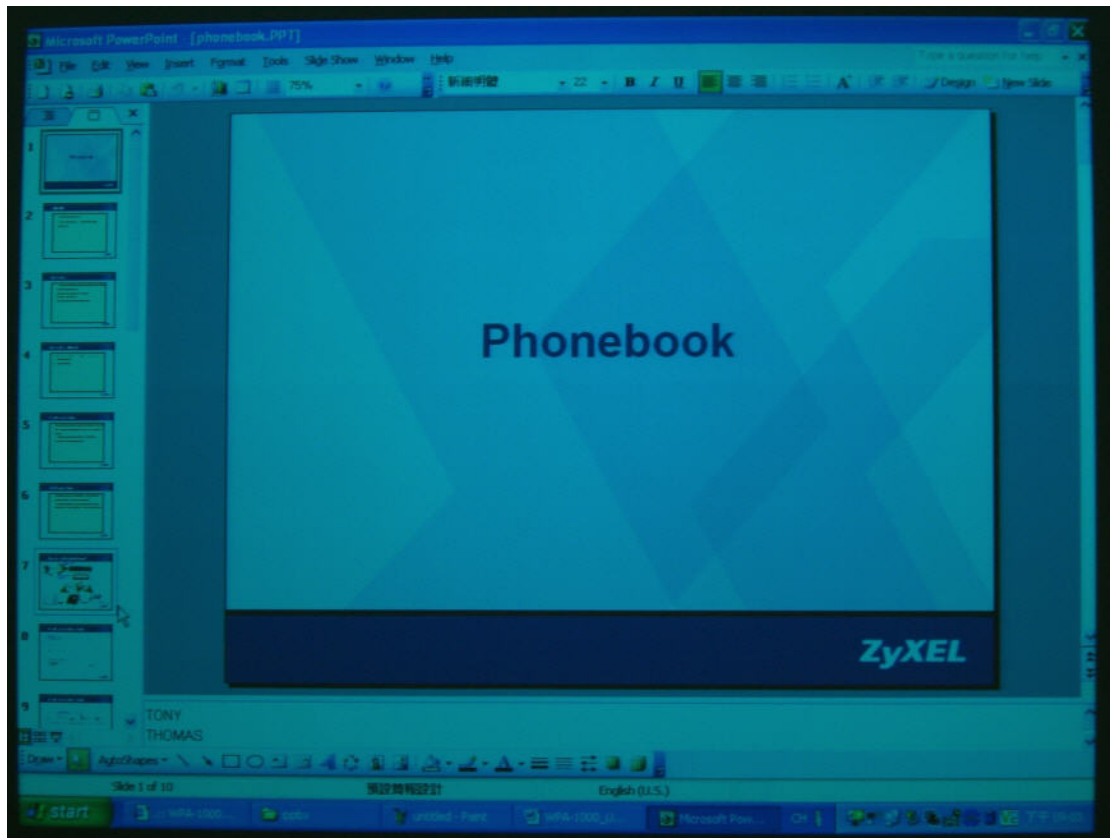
Microsoft PowerPoint - [phonebook.PPT]

File Edit View Insert Format Tools Slide Show Window Help

Type a question for help

75%

新細明體

22

B I U

Design New Slide

1
2
3
4
5
6
7
8
9

Phonebook

ZyXEL

TONY
THOMAS

Draw AutoShapes

Slide 1 of 10

預設簡報設計

English (U.S.)

start

WPA-1000...

untitled - Paint

WPA-1000_...

Microsoft Pow...

CH

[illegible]